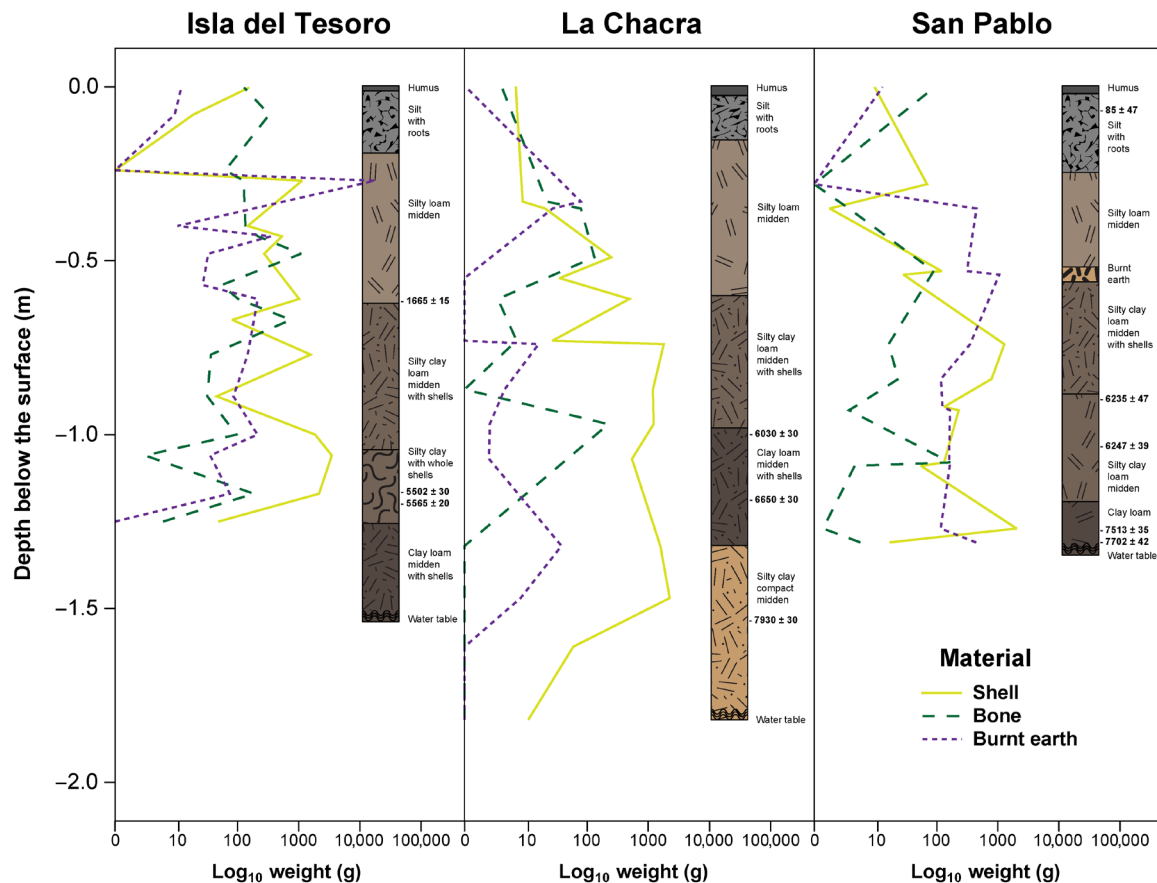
Isla del Tesoro

La Chacra

San Pablo

Depth below the surface (m)

0.0
-0.5
-1.0
-1.5
-2.0

Humus
Silt with roots
Silty loam midden
- 1665 ± 15
Silty clay loam midden with shells
Silty clay with whole shells
- 5502 ± 30
- 5565 ± 20
Clay loam midden with shells
Water table

0 10 100 1000 10,000 100,000
Log$_{10}$ weight (g)

Humus
Silt with roots
Silty loam midden
Silty clay loam midden with shells
- 6030 ± 30
Clay loam midden with shells
- 6650 ± 30
Silty clay compact midden
- 7930 ± 30
Water table

0 10 100 1000 10,000 100,000
Log$_{10}$ weight (g)

Humus
- 85 ± 47
Silt with roots
Silty loam midden
Burnt earth
Silty clay loam midden with shells
- 6235 ± 47
- 6247 ± 39
Silty clay loam midden
Clay loam
- 7513 ± 35
- 7702 ± 42
Water table

Material
Shell
Bone
Burnt earth

0 10 100 1000 10,000 100,000
Log$_{10}$ weight (g)